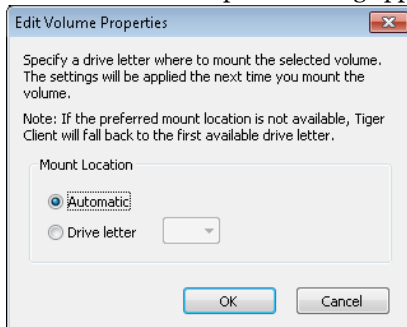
Edit Volume Properties

Specify a drive letter where to mount the selected volume. The settings will be applied the next time you mount the volume.

Note: If the preferred mount location is not available, Tiger Client will fall back to the first available drive letter.

Mount Location

Automatic

Drive letter

OK

Cancel